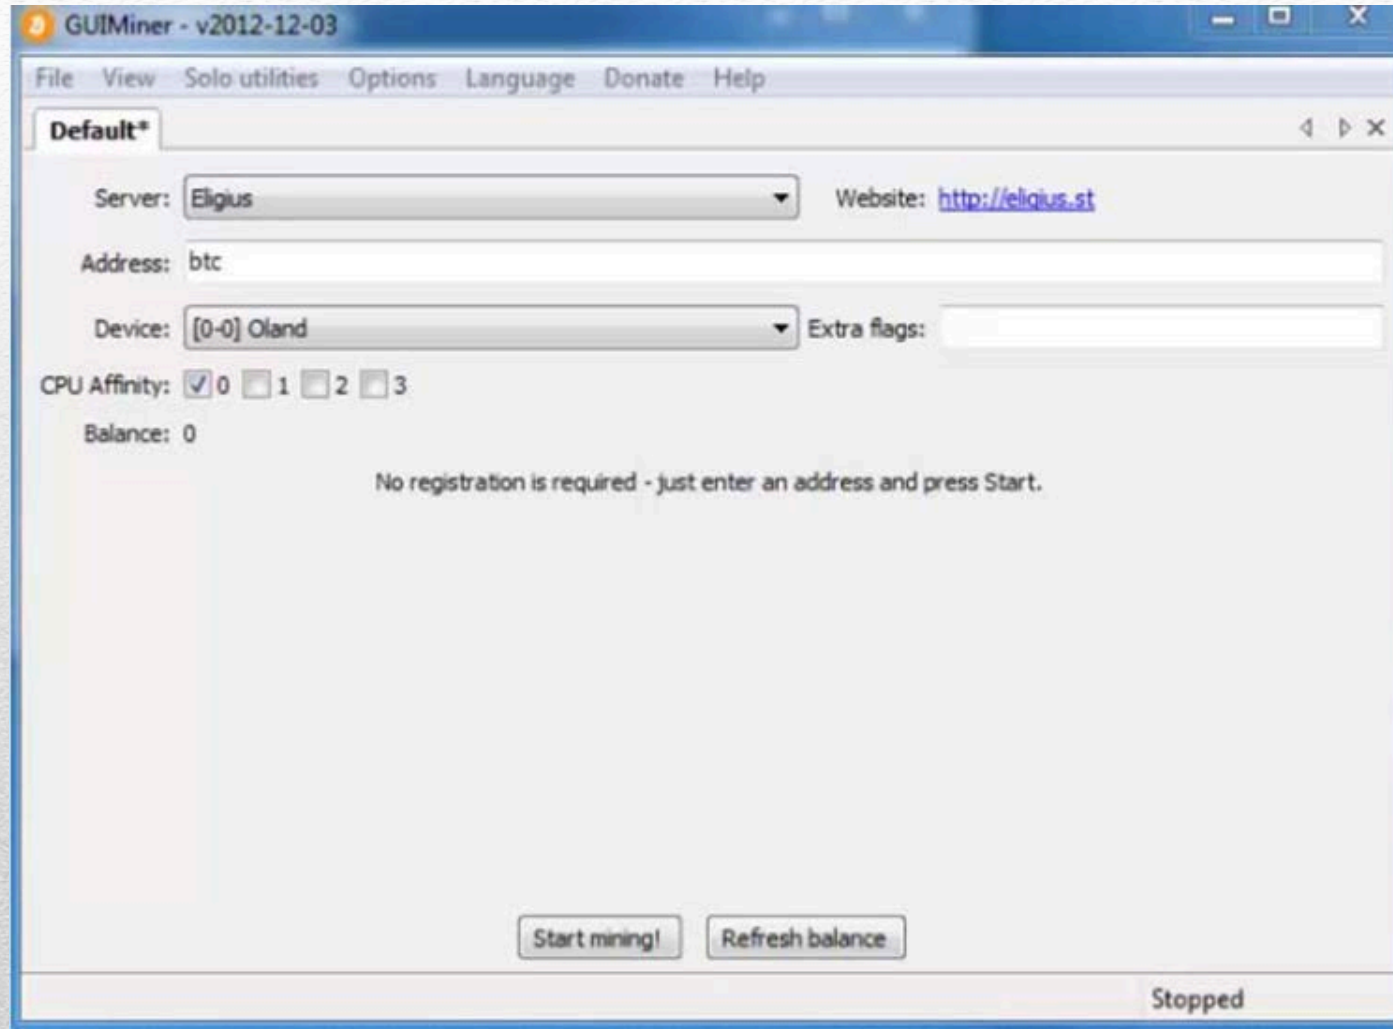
GUIMiner - v2012-12-03

File View Solo utilities Options Language Donate Help

Default*

Server: Eligius

Website: http://eligius.st

Address: btc

Device: [0-0] Oland

Extra flags:

CPU Affinity: 0 1 2 3

Balance: 0

No registration is required - just enter an address and press Start.

Start mining! Refresh balance

Stopped